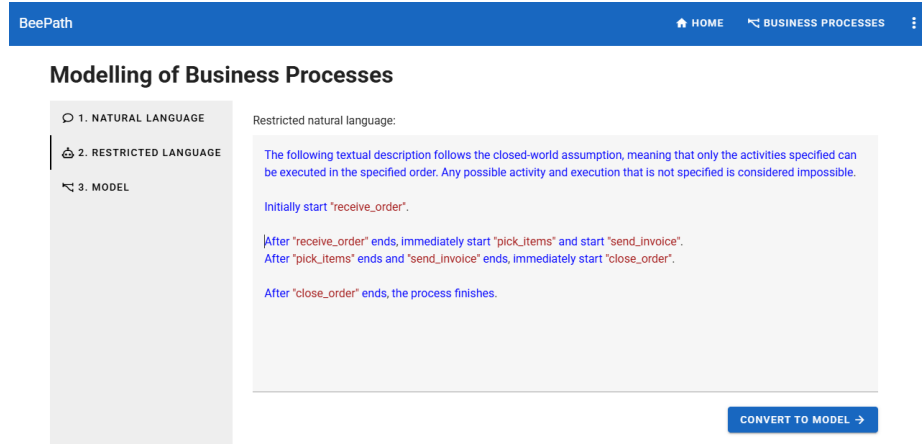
BeePath

HOME BUSINESS PROCESSES

Modelling of Business Processes

1. NATURAL LANGUAGE
2. RESTRICTED LANGUAGE
3. MODEL

Restricted natural language:

The following textual description follows the closed-world assumption, meaning that only the activities specified can be executed in the specified order. Any possible activity and execution that is not specified is considered impossible.

Initially start "receive_order".

After "receive_order" ends, immediately start "pick_items" and start "send_invoice".
After "pick_items" ends and "send_invoice" ends, immediately start "close_order".

After "close_order" ends, the process finishes.

CONVERT TO MODEL →